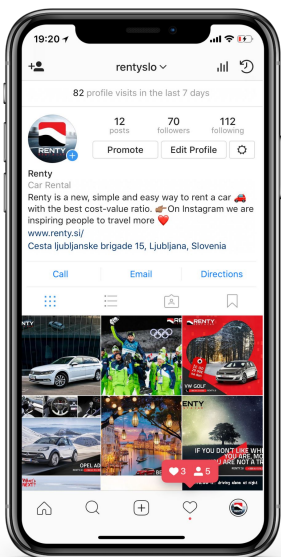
19:20

rentyslo

82 profile visits in the last 7 days

RENTY

12 posts

70 followers

112 following

Promote

Edit Profile

Renty

Car Rental

Renty is a new, simple and easy way to rent a car 🚗 with the best cost-value ratio. 👉On Instagram we are inspiring people to travel more ❤️

www.renty.si/

Cesta ljubljanske brigade 15, Ljubljana, Slovenia

Call

Email

Directions

RENTY

VW GOLF

OPEL AD

IF YOU DON'T LIKE WHERE YOU ARE, MOVE.

3

5